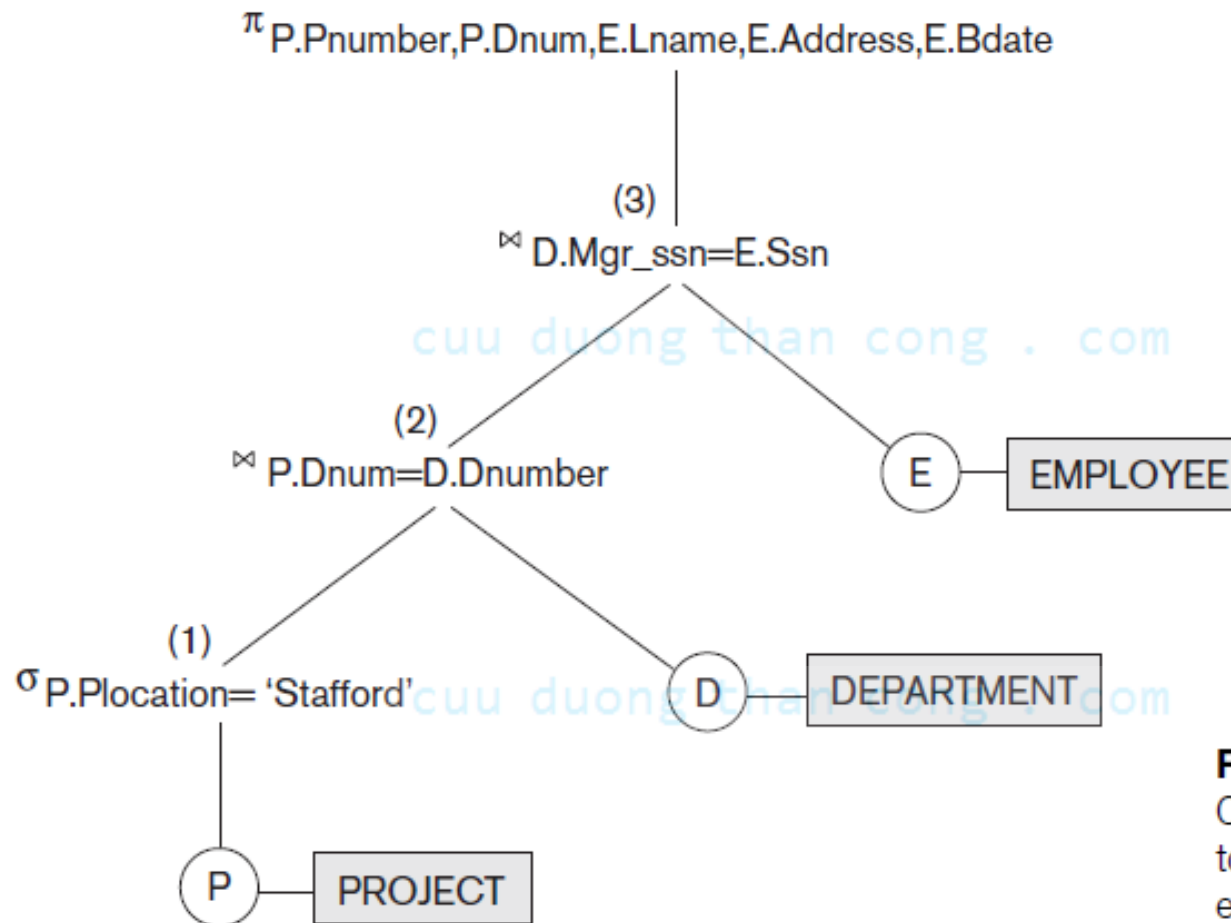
$\pi_{P.Pnumber,P.Dnum,E.Lname,E.Address,E.Bdate}$

(3)

$\bowtie_{D.Mgr\_ssn=E.Ssn}$

cuu duong than cong . com

(2)

$\bowtie_{P.Dnum=D.Dnumber}$

E

EMPLOYEE

(1)

$\sigma_{P.Plocation=\text{'Stafford'}}$

cuu duong than cong . com

D

DEPARTMENT

P

PROJECT

F
C
t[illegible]
e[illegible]